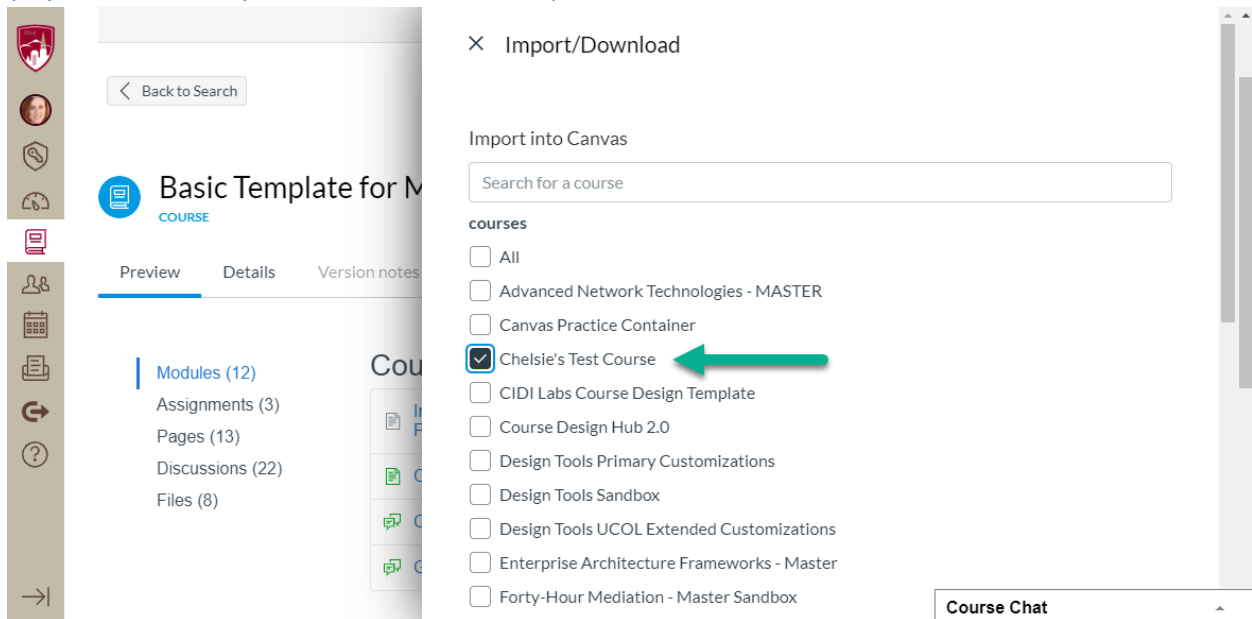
Back to Search

Basic Template for M

COURSE

Preview Details Version notes

Modules (12)
Assignments (3)
Pages (13)
Discussions (22)
Files (8)

Cou

I
P

C

C

G

× Import/Download

Import into Canvas

Search for a course

courses

All
Advanced Network Technologies - MASTER
Canvas Practice Container
Chelsie's Test Course
CIDI Labs Course Design Template
Course Design Hub 2.0
Design Tools Primary Customizations
Design Tools Sandbox
Design Tools UCOL Extended Customizations
Enterprise Architecture Frameworks - Master
Forty-Hour Mediation - Master Sandbox

Course Chat